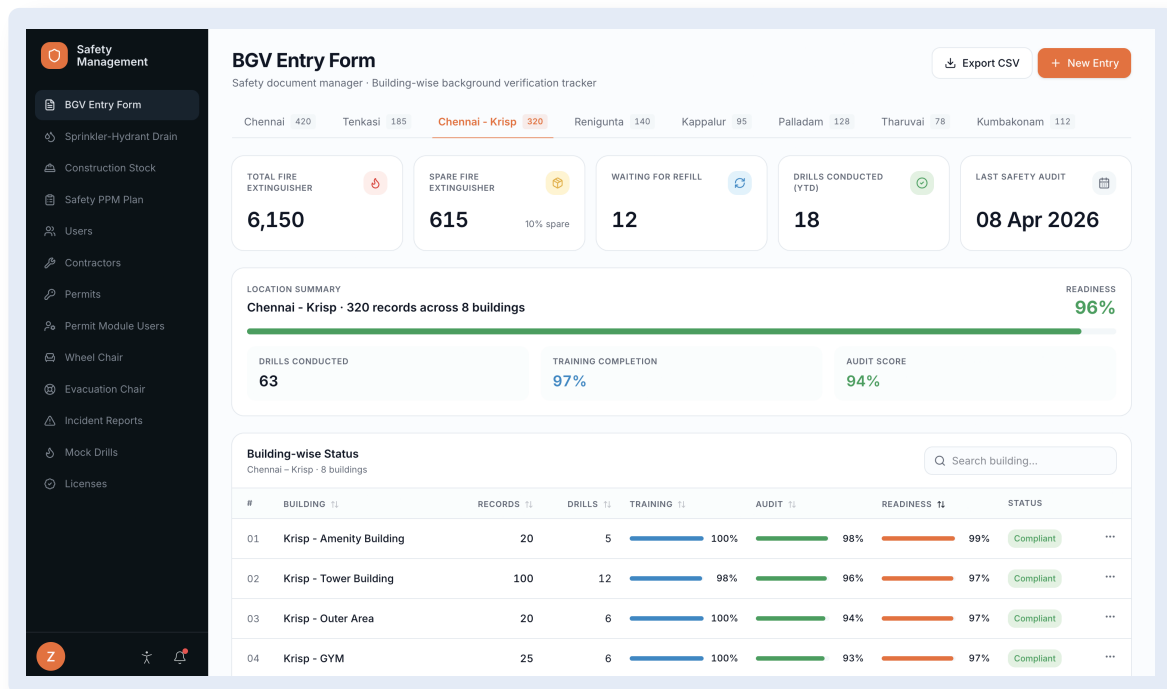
Safety Management

BGV Entry Form
Sprinkler-Hydrant Drain
Construction Stock
Safety PPM Plan
Users
Contractors
Permits
Permit Module Users
Wheel Chair
Evacuation Chair
Incident Reports
Mock Drills
Licenses

Z

BGV Entry Form
Safety document manager · Building-wise background verification tracker

Export CSV
+ New Entry

Chennai 420 | Tenkasi 185 | Chennai - Krisp 320 | Renigunta 140 | Kappalur 95 | Palladam 128 | Tharuvai 78 | Kumbakonam 112

TOTAL FIRE EXTINGUISHER
6,150

SPARE FIRE EXTINGUISHER
615
10% spare

WAITING FOR REFILL
12

DRILLS CONDUCTED (YTD)
18

LAST SAFETY AUDIT
08 Apr 2026

LOCATION SUMMARY
Chennai - Krisp · 320 records across 8 buildings
READINESS
96%

DRILLS CONDUCTED
63

TRAINING COMPLETION
97%

AUDIT SCORE
94%

Building-wise Status
Chennai – Krisp · 8 buildings

Search building...

| # | BUILDING | RECORDS | DRILLS | TRAINING | AUDIT | READINESS | STATUS |
|---|---|---|---|---|---|---|---|
| 01 | Krisp - Amenity Building | 20 | 5 | 100% | 98% | 99% | Compliant |
| 02 | Krisp - Tower Building | 100 | 12 | 98% | 96% | 97% | Compliant |
| 03 | Krisp - Outer Area | 20 | 6 | 100% | 94% | 97% | Compliant |
| 04 | Krisp - GYM | 25 | 6 | 100% | 93% | 97% | Compliant |